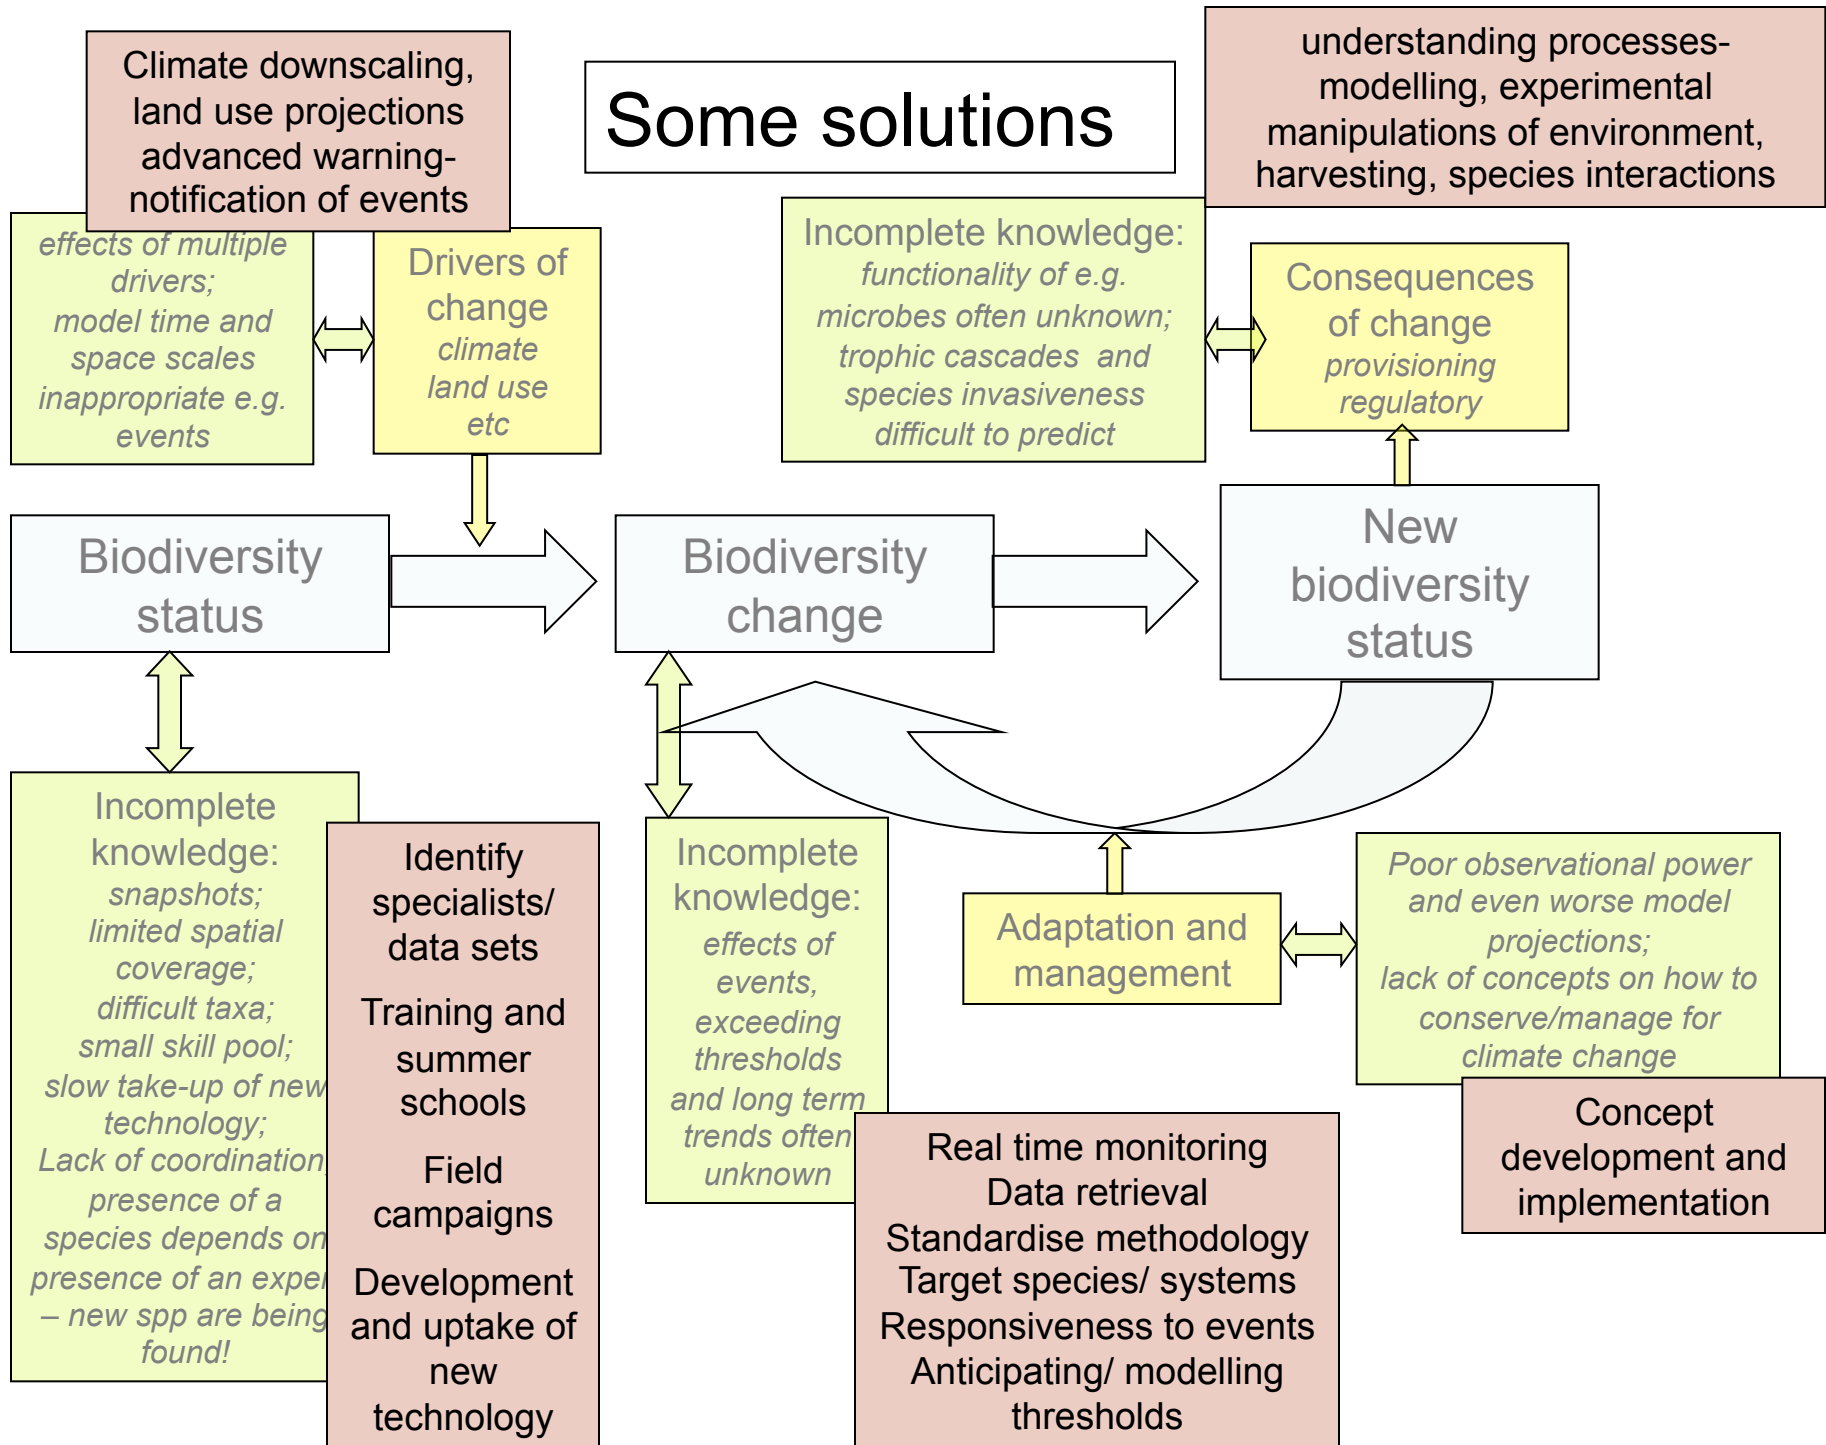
Some solutions

Climate downscaling, land use projections advanced warning-notification of events

understanding processes-modelling, experimental manipulations of environment, harvesting, species interactions

effects of multiple drivers; model time and space scales inappropriate e.g. events

Drivers of change
climate
land use
etc

Incomplete knowledge:
functionality of e.g. microbes often unknown; trophic cascades and species invasiveness difficult to predict

Consequences of change
provisioning
regulatory

Biodiversity status

Biodiversity change

New biodiversity status

Incomplete knowledge:
snapshots; limited spatial coverage; difficult taxa; small skill pool; slow take-up of new technology; Lack of coordination presence of a species depends on presence of an exper – new spp are being found!

Identify specialists/ data sets

Training and summer schools

Field campaigns

Development and uptake of new technology

Incomplete knowledge:
effects of events, exceeding thresholds and long term trends often unknown

Adaptation and management

Poor observational power and even worse model projections; lack of concepts on how to conserve/manage for climate change

Real time monitoring
Data retrieval
Standardise methodology
Target species/ systems
Responsiveness to events
Anticipating/ modelling thresholds

Concept development and implementation